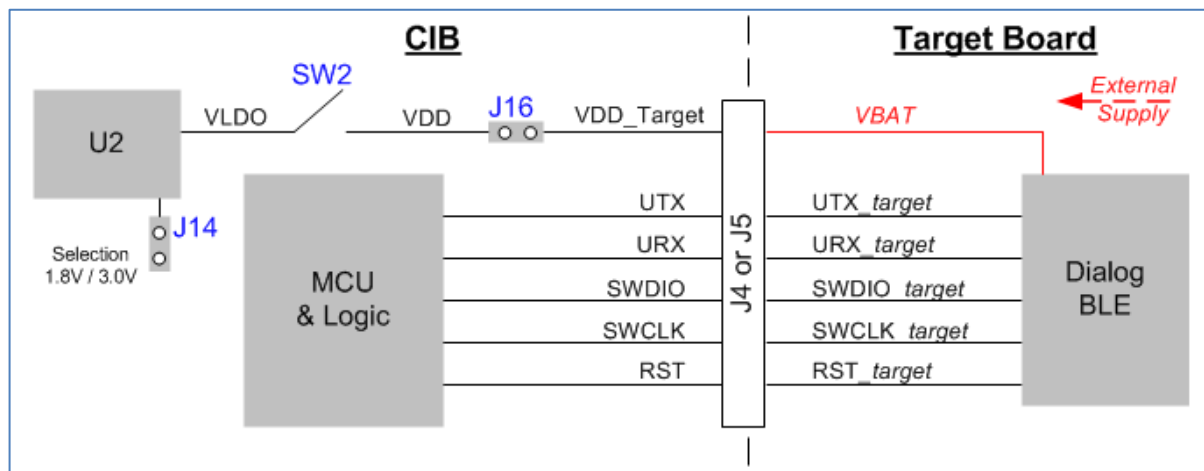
CIB

Target Board

SW2

External Supply

U2

VLDO

VDD

J16

VDD_Target

VBAT

J14

Selection 1.8V / 3.0V

MCU & Logic

UTX

URX

SWDIO

SWCLK

RST

J4 or J5

UTX_target

URX_target

SWDIO_target

SWCLK_target

RST_target

Dialog BLE